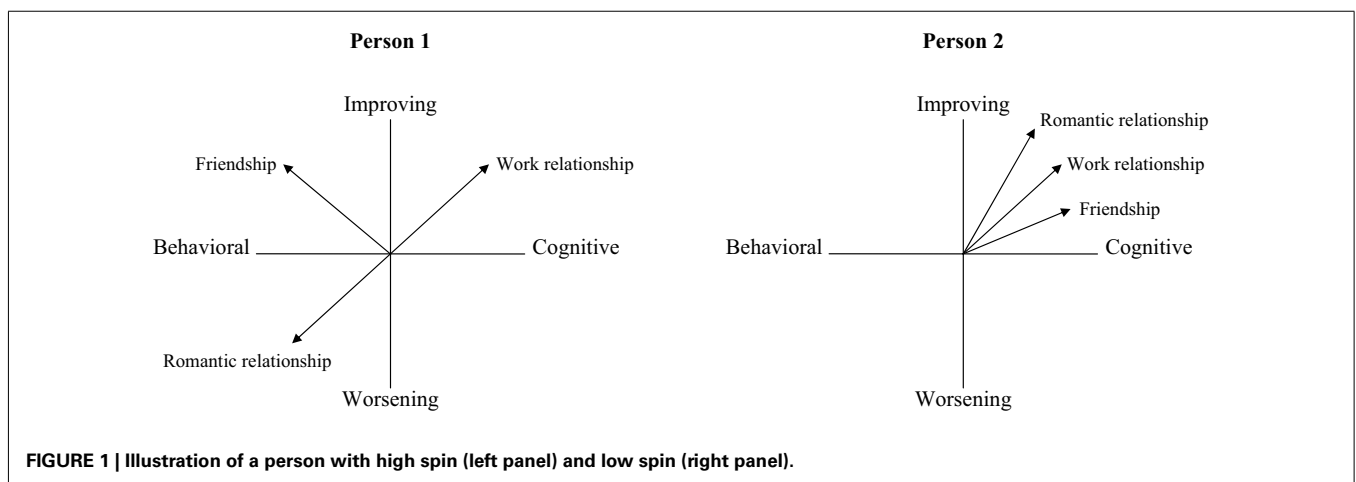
Person 1

Improving

Friendship

Work relationship

Behavioral

Cognitive

Romantic relationship

Worsening

Person 2

Improving

Romantic relationship

Work relationship

Friendship

Behavioral

Cognitive

Worsening

FIGURE 1 | Illustration of a person with high spin (left panel) and low spin (right panel).